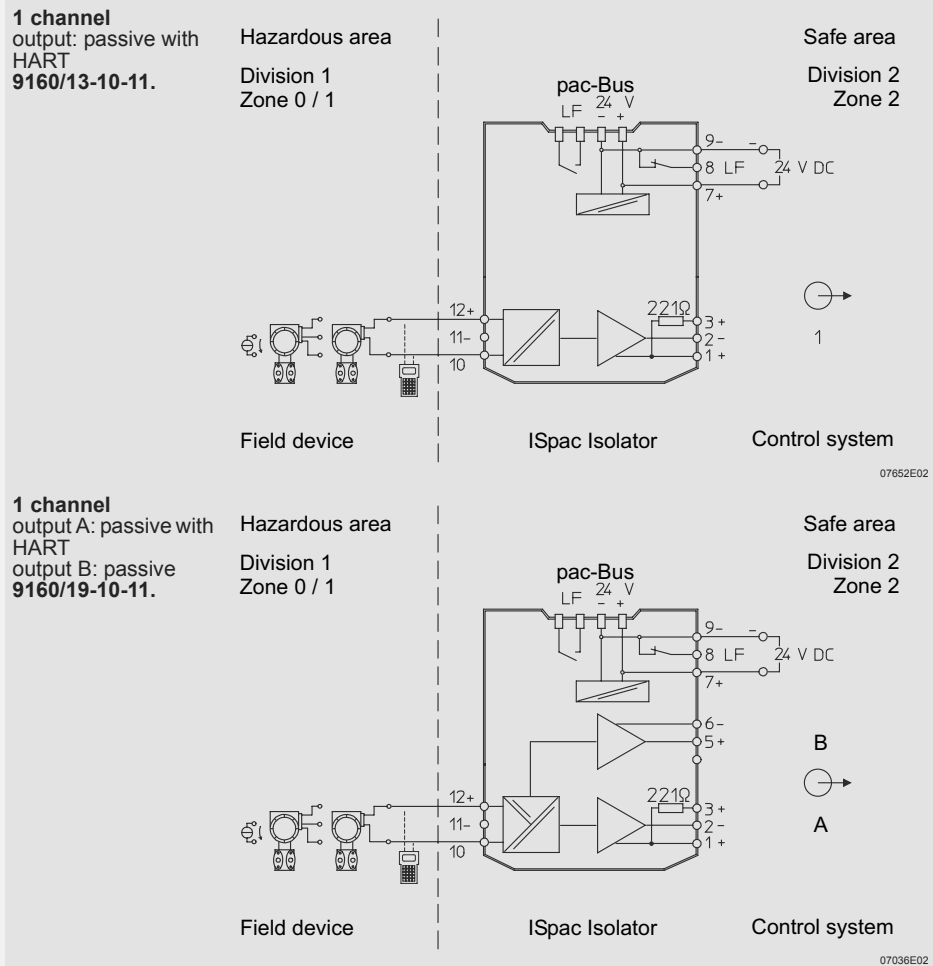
**1 channel**
output: passive with HART
**9160/13-10-11.**

Hazardous area

Division 1
Zone 0 / 1

Safe area

Division 2
Zone 2

pac-Bus
LF 24 V
– +

9–
8 LF
7+
–
24 V DC

12+
11–
10

221Ω
3 +
2 –
1 +

1

Field device

ISpac Isolator

Control system

07652E02

**1 channel**
output A: passive with HART
output B: passive
**9160/19-10-11.**

Hazardous area

Division 1
Zone 0 / 1

Safe area

Division 2
Zone 2

pac-Bus
LF 24 V
– +

9–
8 LF
7+
–
24 V DC

6–
5+

B

A

12+
11–
10

221Ω
3 +
2 –
1 +

Field device

ISpac Isolator

Control system

07036E02